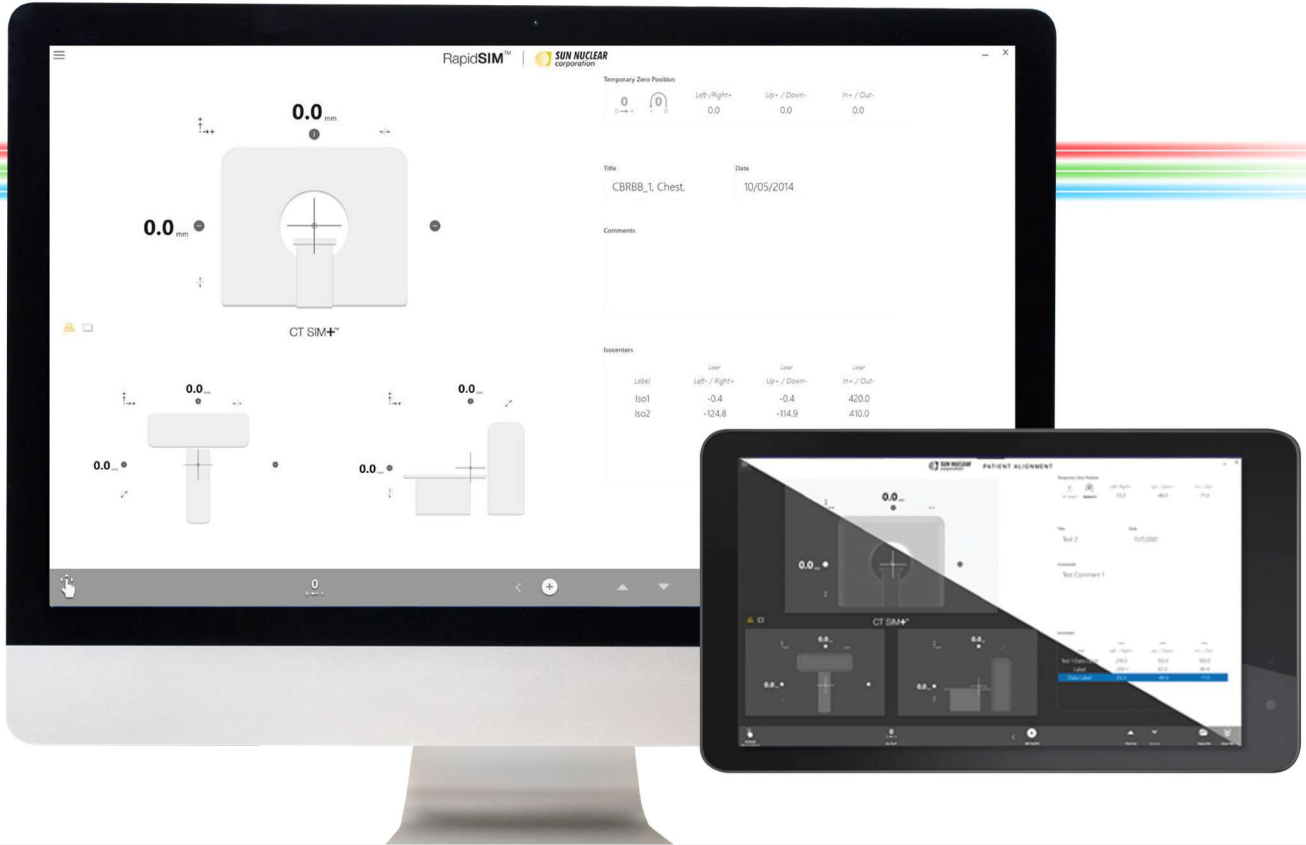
RapidSIM™ | SUN NUCLEAR corporation

0.0 mm

0.0 mm

CT SIM+™

0.0

0.0

0.0

0.0

Temporary Zero Position

0 0

| Left-/Right+ | Up+ / Down- | In+ / Out- |
|---|---|---|
| 0.0 | 0.0 | 0.0 |

Title
CBRBB_1, Chest,

Date
10/05/2014

Comments

Isocenters

| Label | Laser Left- / Right+ | Laser Up+ / Down- | Laser In+ / Out- |
|---|---|---|---|
| Iso1 | -0.4 | -0.4 | 420.0 |
| Iso2 | -124.8 | -114.9 | 410.0 |

0

SUN NUCLEAR corporation PATIENT ALIGNMENT

0.0

0.0

CT SIM+™

0.0

0.0

0.0

0.0

Title
Test 2

Date
11/1/2020

Comments
Test Comment 1

Test 1 Data Label
Label
Data Label